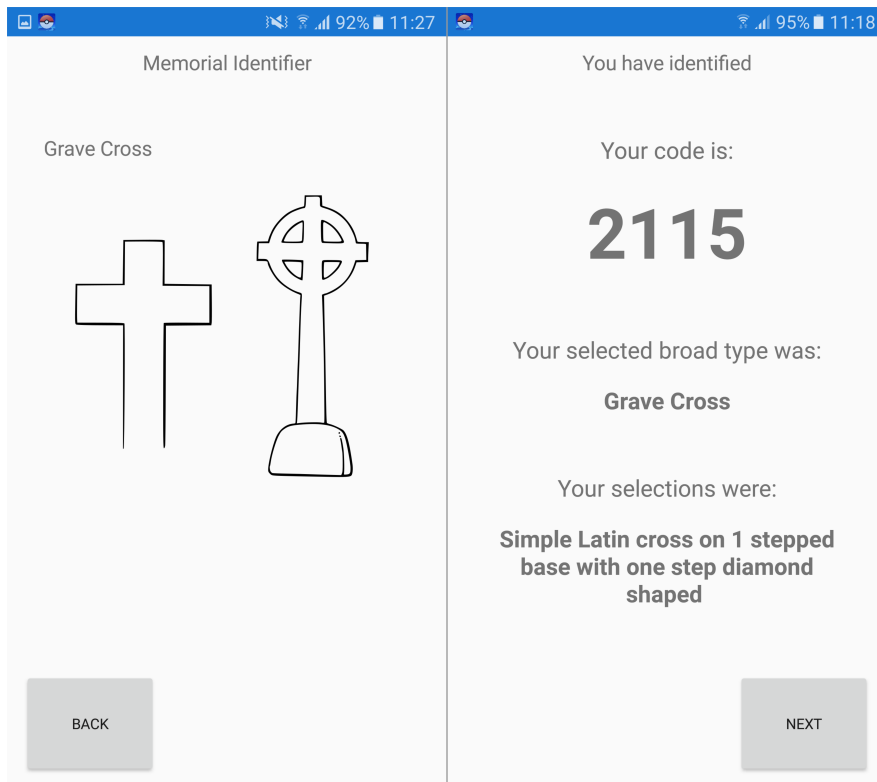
92% 11:27

Memorial Identifier

Grave Cross

BACK

95% 11:18

You have identified

Your code is:

2115

Your selected broad type was:

Grave Cross

Your selections were:

Simple Latin cross on 1 stepped base with one step diamond shaped

NEXT